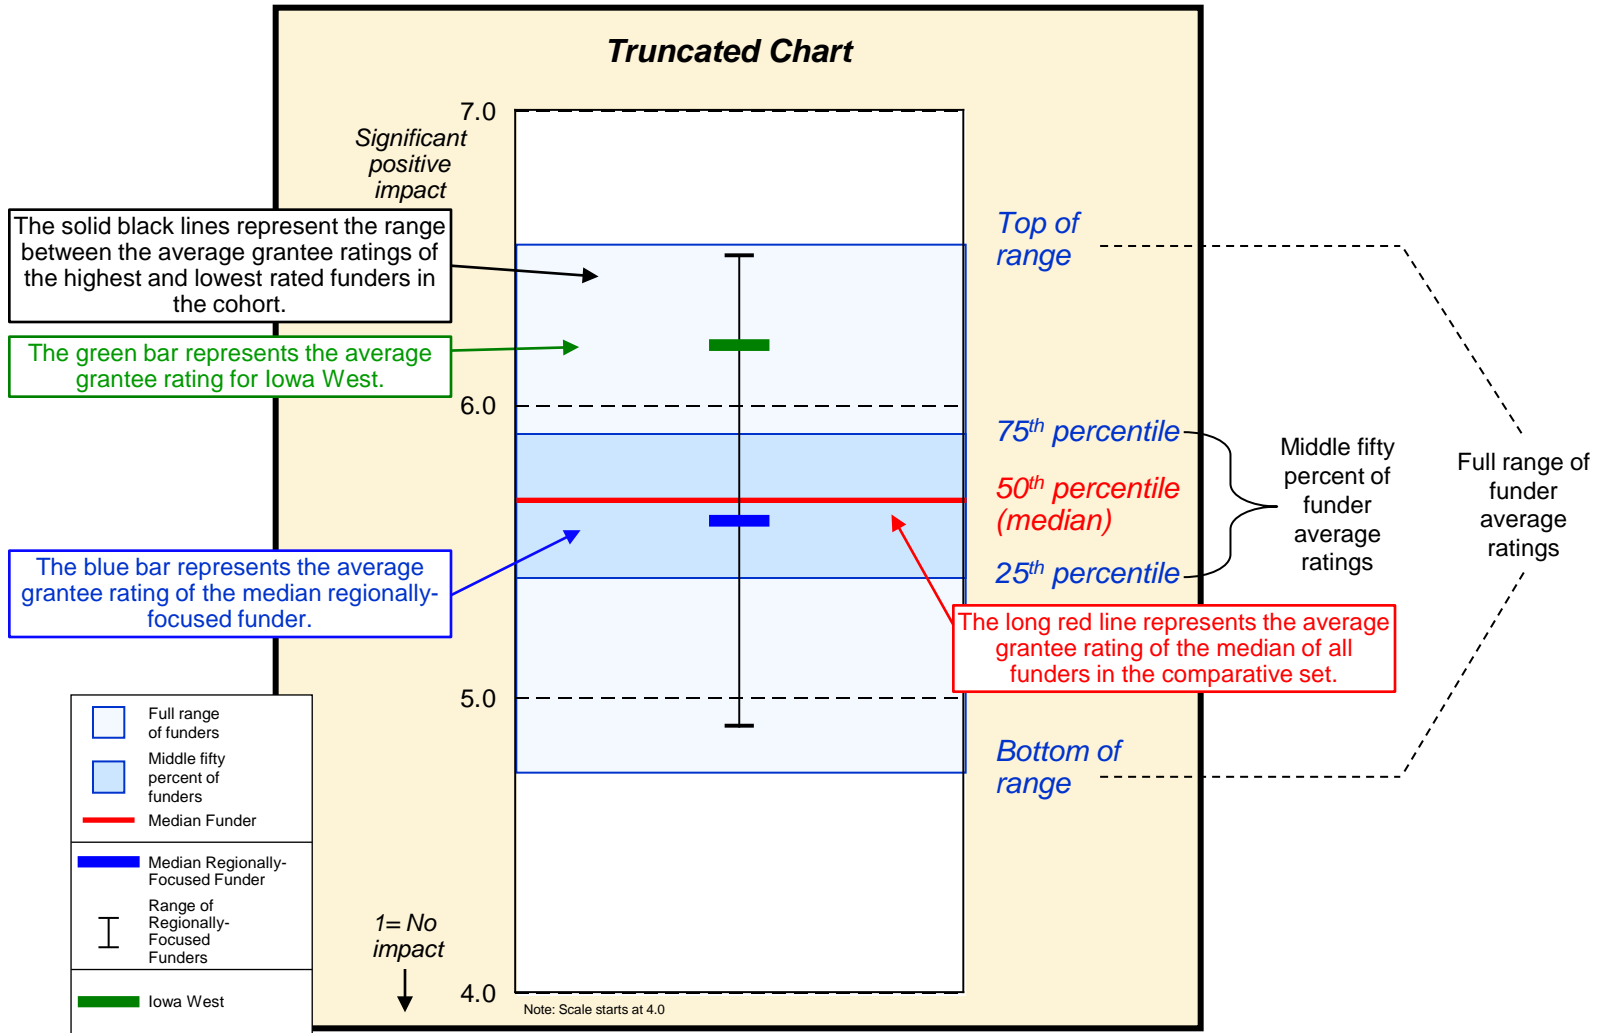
Truncated Chart

7.0

Significant positive impact

The solid black lines represent the range between the average grantee ratings of the highest and lowest rated funders in the cohort.

The green bar represents the average grantee rating for Iowa West.

6.0

The blue bar represents the average grantee rating of the median regionally-focused funder.

5.0

1= No impact

4.0

Note: Scale starts at 4.0

Top of range

$75^{th}$ percentile

$50^{th}$ percentile (median)

$25^{th}$ percentile

Middle fifty percent of funder average ratings

Full range of funder average ratings

The long red line represents the average grantee rating of the median of all funders in the comparative set.

Bottom of range

Full range of funders

Middle fifty percent of funders

Median Funder

Median Regionally-Focused Funder

Range of Regionally-Focused Funders

Iowa West